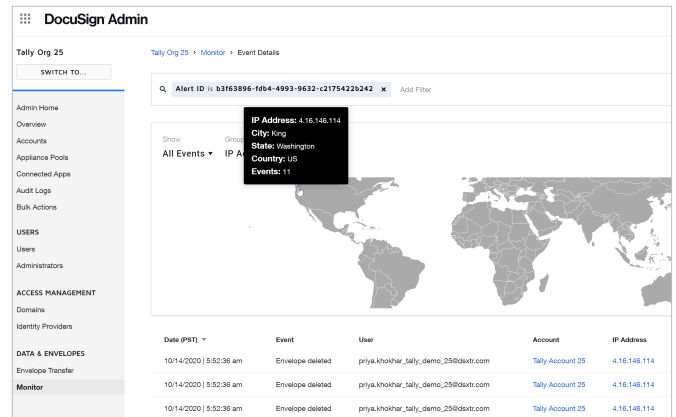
DocuSign Admin

Tally Org 25

SWITCH TO...

Admin Home
Overview
Accounts
Appliance Pools
Connected Apps
Audit Logs
Bulk Actions

USERS
Users
Administrators

ACCESS MANAGEMENT
Domains
Identity Providers

DATA & ENVELOPES
Envelope Transfer
Monitor

Tally Org 25 > Monitor > Event Details

Alert ID is b3f63896-fdb4-4993-9632-c2175422b242 × Add Filter

Show
All Events ▾

Group
IP A

IP Address: 4.16.146.114
City: King
State: Washington
Country: US
Events: 11

| Date (PST) ▾ | Event | User | Account | IP Address |
|---|---|---|---|---|
| 10/14/2020 \| 5:52:36 am | Envelope deleted | priya.khokhar_tally_demo_25@dsxtr.com | Tally Account 25 | 4.16.146.114 |
| 10/14/2020 \| 5:52:36 am | Envelope deleted | priya.khokhar_tally_demo_25@dsxtr.com | Tally Account 25 | 4.16.146.114 |
| 10/14/2020 \| 5:52:36 am | Envelope deleted | priya.khokhar_tally_demo_25@dsxtr.com | Tally Account 25 | 4.16.146.114 |